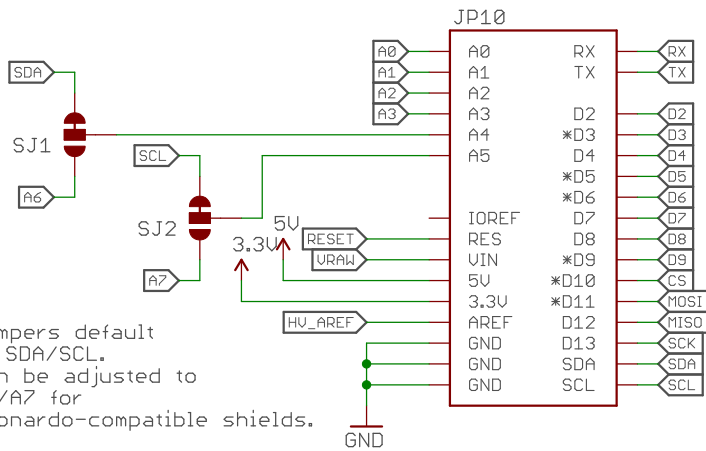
JP10

SDA
SJ1
A6
SCL
SJ2
A7
3.3V
5V

A0
A1
A2
A3
RESET
VRAW
HV_AREF

A0
A1
A2
A3
A4
A5
IOREF
RES
VIN
5V
3.3V
AREF
GND
GND
GND

RX
TX
D2
*D3
D4
*D5
*D6
D7
D8
*D9
*D10
*D11
D12
D13
SDA
SCL

RX
TX
D2
D3
D4
D5
D6
D7
D8
D9
CS
MOSI
MISO
SCK
SDA
SCL

GND

mpers default
SDA/SCL.
n be adjusted to
/A7 for
onardo-compatible shields.